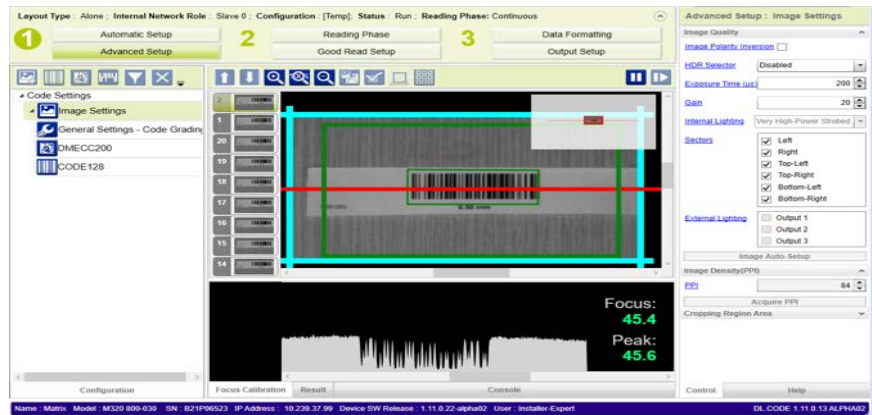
Layout Type : Alone ; Internal Network Role : Slave 0 ; Configuration : [Temp]; Status : Run ; Reading Phase: Continuous

1 Automatic Setup
Advanced Setup

2 Reading Phase
Good Read Setup

3 Data Formatting
Output Setup

Code Settings
Image Settings
General Settings - Code Grading
DMECC200
CODE128

Configuration

2
1
20
19
18
17
16
15
14

Focus:
45.4
Peak:
45.6

Focus Calibration | Result | Console

Advanced Setup : Image Settings

Image Quality
Image Polarity Inversion
HDR Selector | Disabled
Exposure Time (us) | 200
Gain | 20
Internal Lighting | Very High-Power Strobed
Sectors
Left
Right
Top-Left
Top-Right
Bottom-Left
Bottom-Right
External Lighting
Output 1
Output 2
Output 3
Image Auto-Setup
Image Density(PPI)
PPI | 84
Acquire PPI
Cropping Region Area

Control | Help

Name : Matrix Model : M320 800-030 SN : B21P06523 IP Address : 10.239.37.99 Device SW Release : 1.11.0.22-alpha02 User : Installer-Expert
DL.CODE 1.11.0.13 ALPHA02